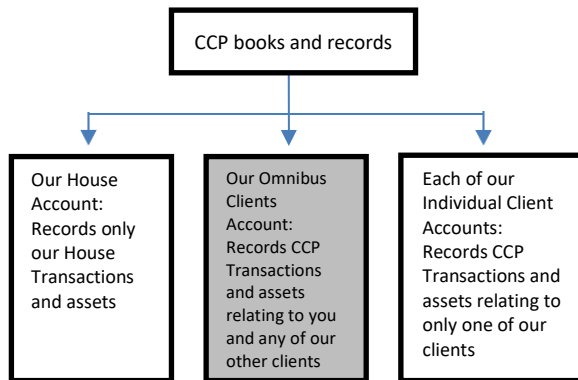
CCP books and records

Our House Account: Records only our House Transactions and assets

Our Omnibus Clients Account: Records CCP Transactions and assets relating to you and any of our other clients

Each of our Individual Client Accounts: Records CCP Transactions and assets relating to only one of our clients